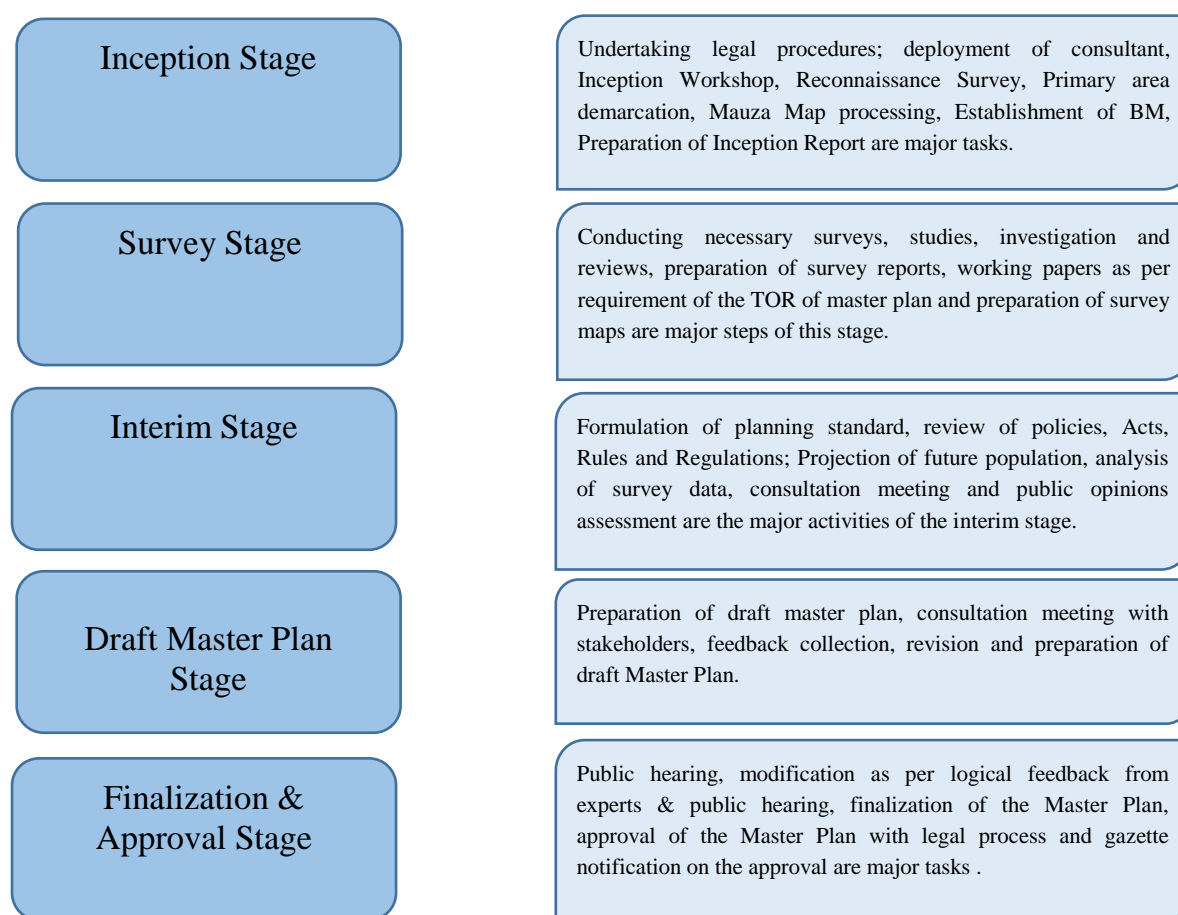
Inception Stage

Undertaking legal procedures; deployment of consultant, Inception Workshop, Reconnaissance Survey, Primary area demarcation, Mauza Map processing, Establishment of BM, Preparation of Inception Report are major tasks.

Survey Stage

Conducting necessary surveys, studies, investigation and reviews, preparation of survey reports, working papers as per requirement of the TOR of master plan and preparation of survey maps are major steps of this stage.

Interim Stage

Formulation of planning standard, review of policies, Acts, Rules and Regulations; Projection of future population, analysis of survey data, consultation meeting and public opinions assessment are the major activities of the interim stage.

Draft Master Plan Stage

Preparation of draft master plan, consultation meeting with stakeholders, feedback collection, revision and preparation of draft Master Plan.

Finalization & Approval Stage

Public hearing, modification as per logical feedback from experts & public hearing, finalization of the Master Plan, approval of the Master Plan with legal process and gazette notification on the approval are major tasks .